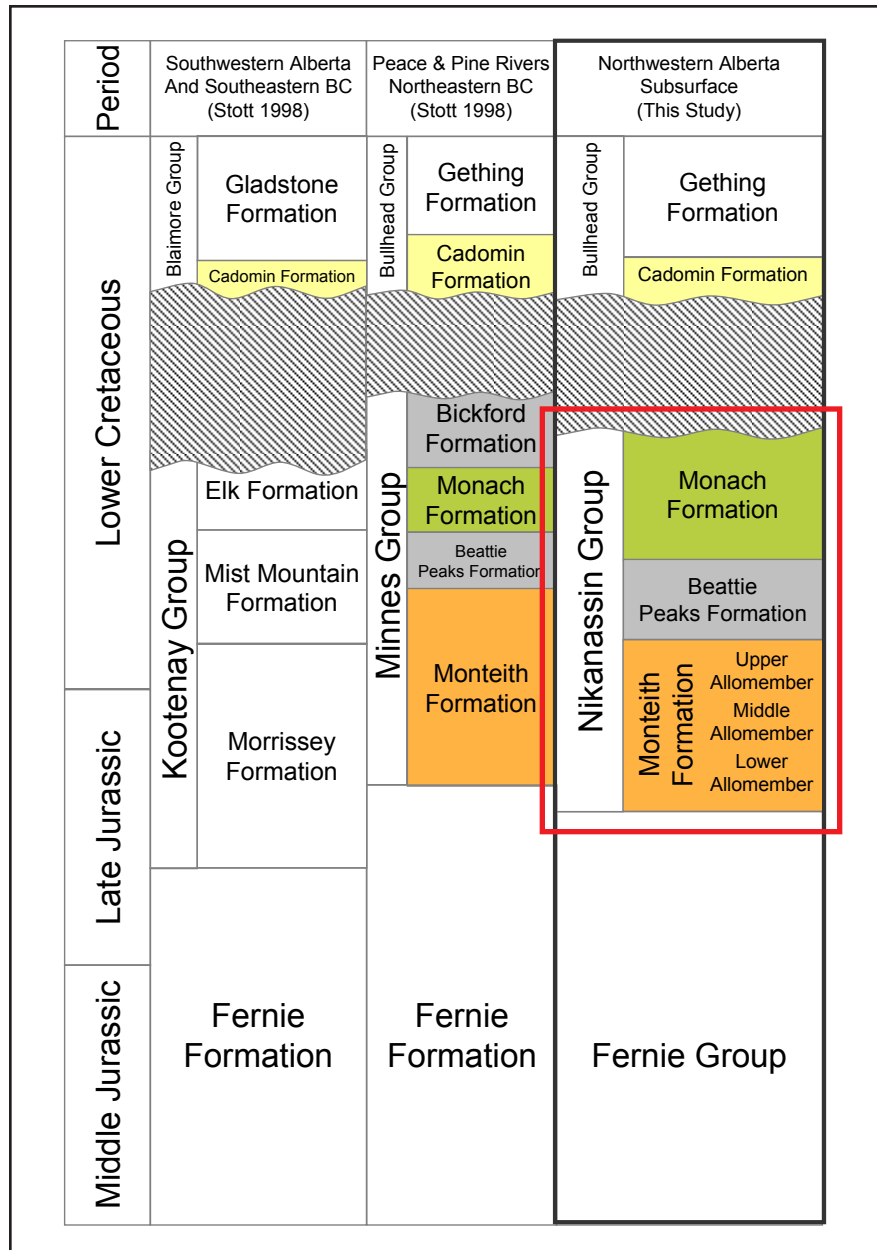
| Period | Southwestern Alberta And Southeastern BC (Stott 1998) | | Peace & Pine Rivers Northeastern BC (Stott 1998) | | Northwestern Alberta Subsurface (This Study) | |
|---|---|---|---|---|---|---|
| Lower Cretaceous | Blaimore Group | Gladstone Formation | Bullhead Group | Gething Formation | Bullhead Group | Gething Formation |
| | | Cadomin Formation | | Cadomin Formation | | Cadomin Formation |
| | Kootenay Group | Elk Formation | Minnes Group | Bickford Formation | Nikanassin Group | Monach Formation |
| | | Mist Mountain Formation | | Monach Formation | | Beattie Peaks Formation |
| Late Jurassic | | Morrissey Formation | | Beattie Peaks Formation | | Monteith Formation: Upper Allomember, Middle Allomember, Lower Allomember |
| | | | | Monteith Formation | | |
| Middle Jurassic | Fernie Formation | | Fernie Formation | | Fernie Group | |